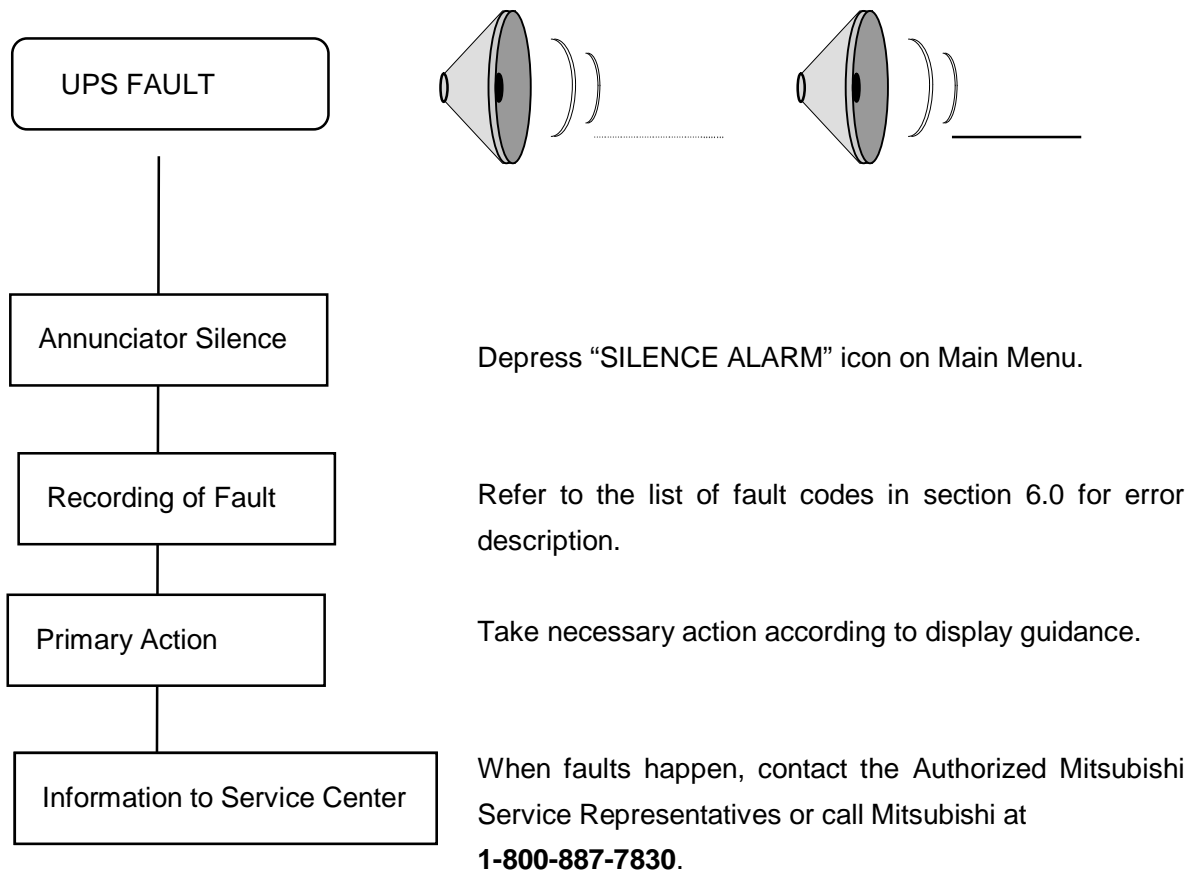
UPS FAULT

Annunciator Silence

Depress “SILENCE ALARM” icon on Main Menu.

Recording of Fault

Refer to the list of fault codes in section 6.0 for error description.

Primary Action

Take necessary action according to display guidance.

Information to Service Center

When faults happen, contact the Authorized Mitsubishi Service Representatives or call Mitsubishi at **1-800-887-7830**.